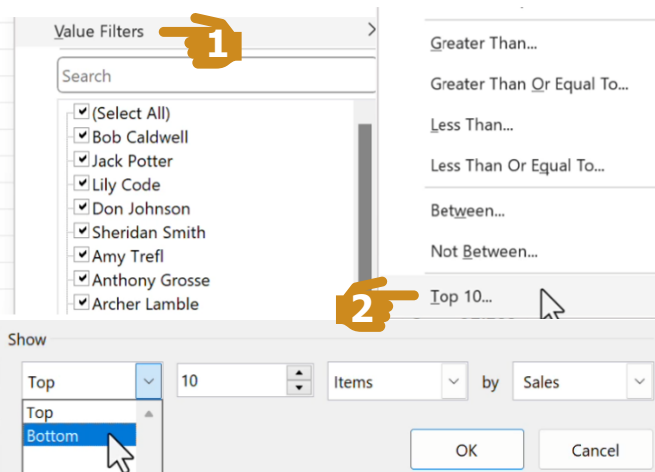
Value Filters
1
Search
(Select All)
Bob Caldwell
Jack Potter
Lily Code
Don Johnson
Sheridan Smith
Amy Trefl
Anthony Grosse
Archer Lamble

Greater Than...
Greater Than Or Equal To...
Less Than...
Less Than Or Equal To...
Between...
Not Between...
Top 10...
2

Show
Top
10
Items
by
Sales
Top
Bottom
OK
Cancel